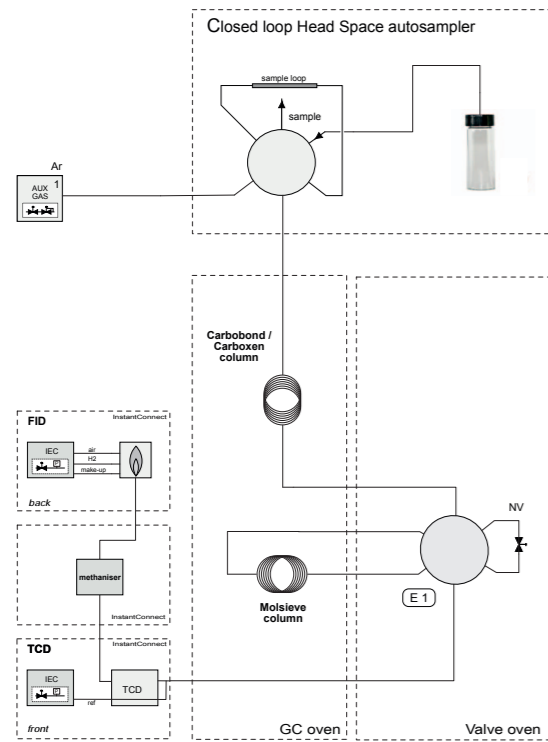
Closed loop Head Space autosampler

sample loop

sample

Ar

AUX GAS

1

Carbobond / Carboxen column

FID

InstantConnect

IEC

air

H2

make-up

back

methaniser

InstantConnect

NV

Molsieve column

E 1

TCD

InstantConnect

IEC

TCD

ref

front

GC oven

Valve oven